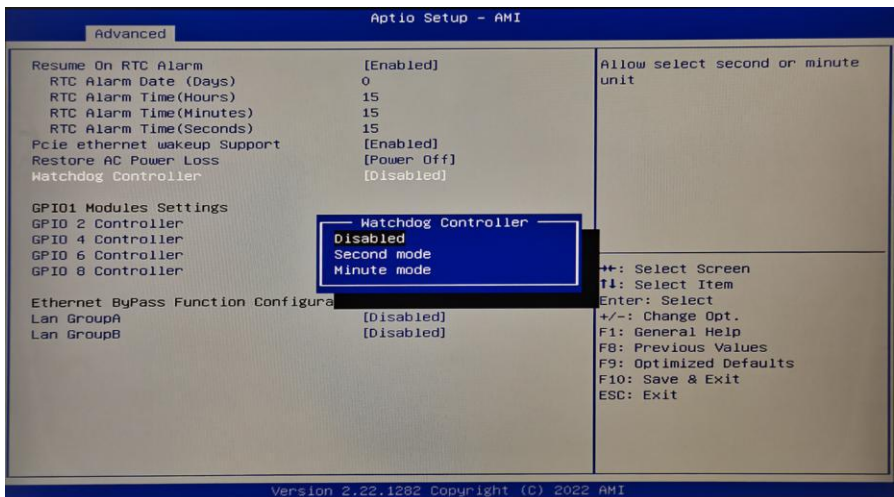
Aptio Setup – AMI

Advanced

Resume On RTC Alarm [Enabled]
RTC Alarm Date (Days) 0
RTC Alarm Time(Hours) 15
RTC Alarm Time(Minutes) 15
RTC Alarm Time(Seconds) 15
Pcie ethernet wakeup Support [Enabled]
Restore AC Power Loss [Power Off]
Watchdog Controller [Disabled]

GPIO1 Modules Settings
GPIO 2 Controller
GPIO 4 Controller
GPIO 6 Controller
GPIO 8 Controller

Ethernet ByPass Function Configura
Lan GroupA [Disabled]
Lan GroupB [Disabled]

Watchdog Controller
Disabled
Second mode
Minute mode

Allow select second or minute unit

↔: Select Screen
↑↓: Select Item
Enter: Select
+/-: Change Opt.
F1: General Help
F8: Previous Values
F9: Optimized Defaults
F10: Save & Exit
ESC: Exit

Version 2.22.1282 Copyright (C) 2022 AMI